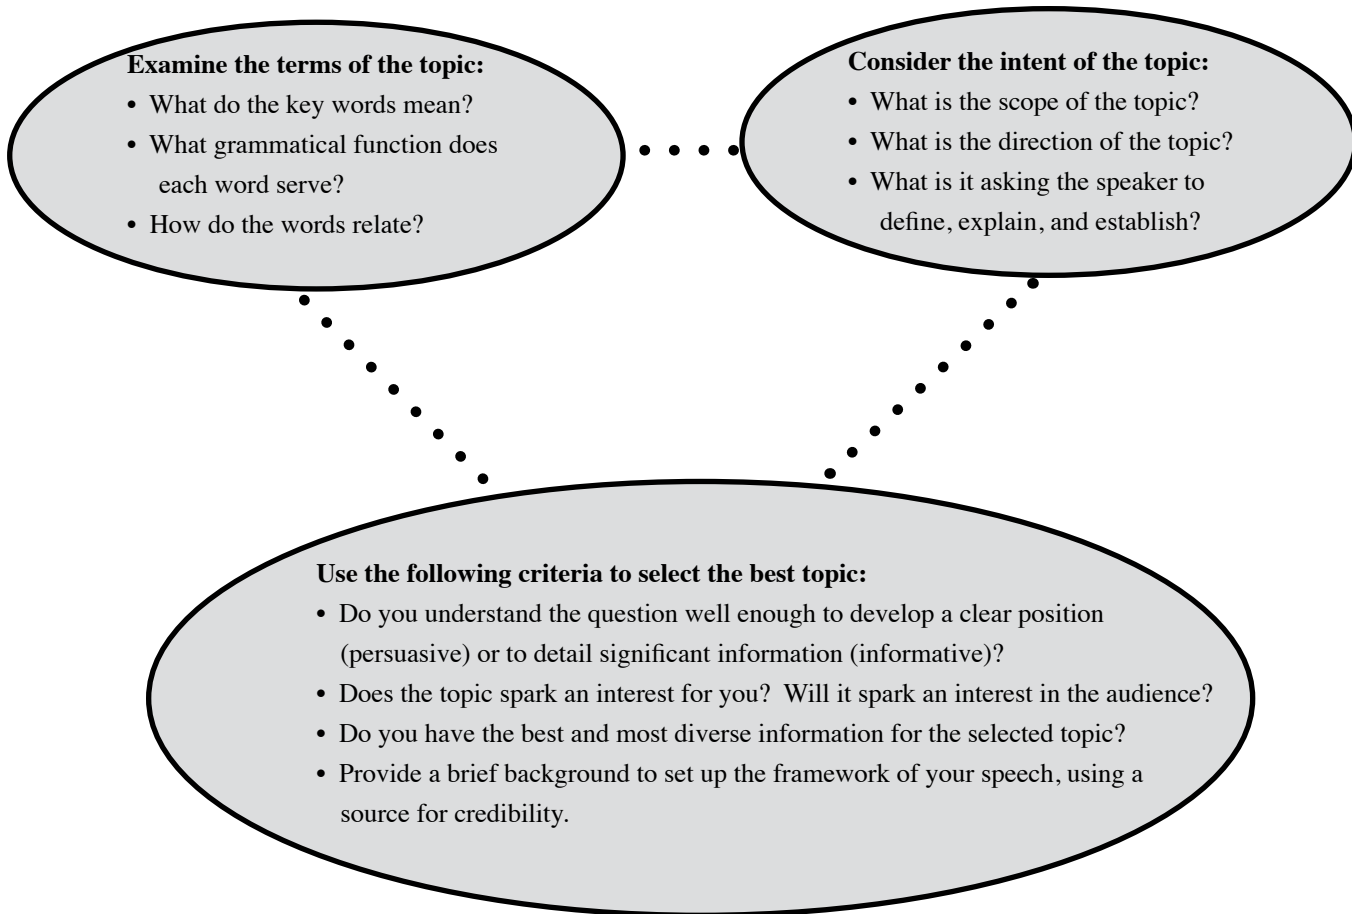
**Examine the terms of the topic:**
• What do the key words mean?
• What grammatical function does each word serve?
• How do the words relate?

**Consider the intent of the topic:**
• What is the scope of the topic?
• What is the direction of the topic?
• What is it asking the speaker to define, explain, and establish?

**Use the following criteria to select the best topic:**
• Do you understand the question well enough to develop a clear position (persuasive) or to detail significant information (informative)?
• Does the topic spark an interest for you? Will it spark an interest in the audience?
• Do you have the best and most diverse information for the selected topic?
• Provide a brief background to set up the framework of your speech, using a source for credibility.